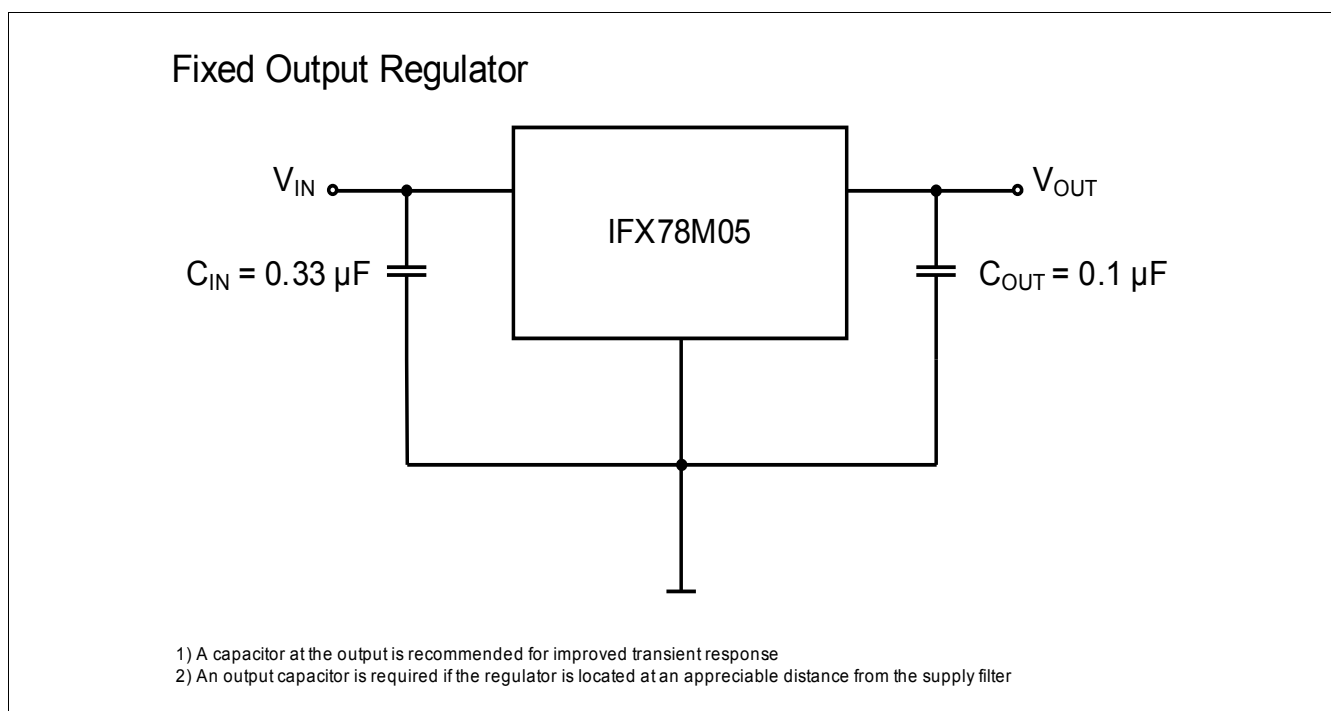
Fixed Output Regulator

$V_{IN}$

IFX78M05

$V_{OUT}$

$C_{IN}$ = 0.33 µF

$C_{OUT}$ = 0.1 µF

1) A capacitor at the output is recommended for improved transient response
2) An output capacitor is required if the regulator is located at an appreciable distance from the supply filter